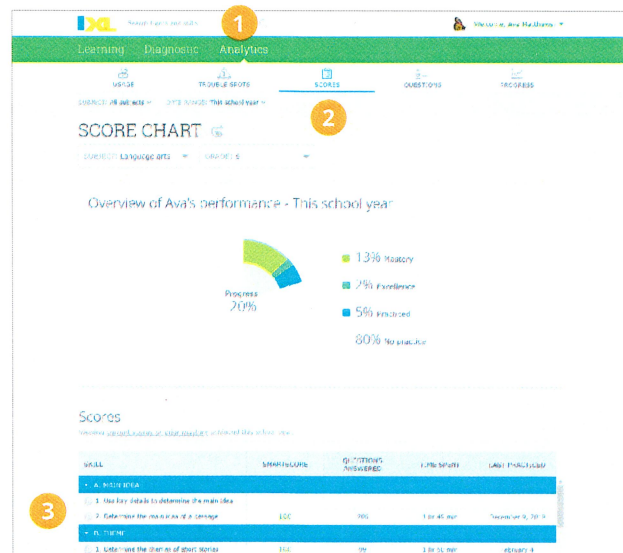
IXL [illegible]

1

Welcome, Ava Madhavan ▾

Learning Diagnostic Analytics

USAGE TROUBLE SPOTS SCORES QUESTIONS PROGRESS

SUBJECT: All subjects ▾ DATE RANGE: This school year ▾

2

SCORE CHART

SUBJECT: Language arts ▾ GRADE: 5 ▾

Overview of Ava's performance - This school year

Progress
20%

13% Mastery

2% Excellence

5% Practiced

80% No practice

Scores

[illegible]

| SKILL | SMARTSCORE | QUESTIONS ANSWERED | TIME SPENT | LAST PRACTICED |
|---|---|---|---|---|
| A. MAIN IDEA | | | | |
| 1. Use key details to determine the main idea | | | | |
| 2. Determine the main idea of a passage | 100 | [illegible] | 1 hr 45 min | December 9, 2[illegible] |
| B. THEME | | | | |
| 1. Determine the themes of short stories | 100 | 99 | 1 hr 51 min | January 4 |

3